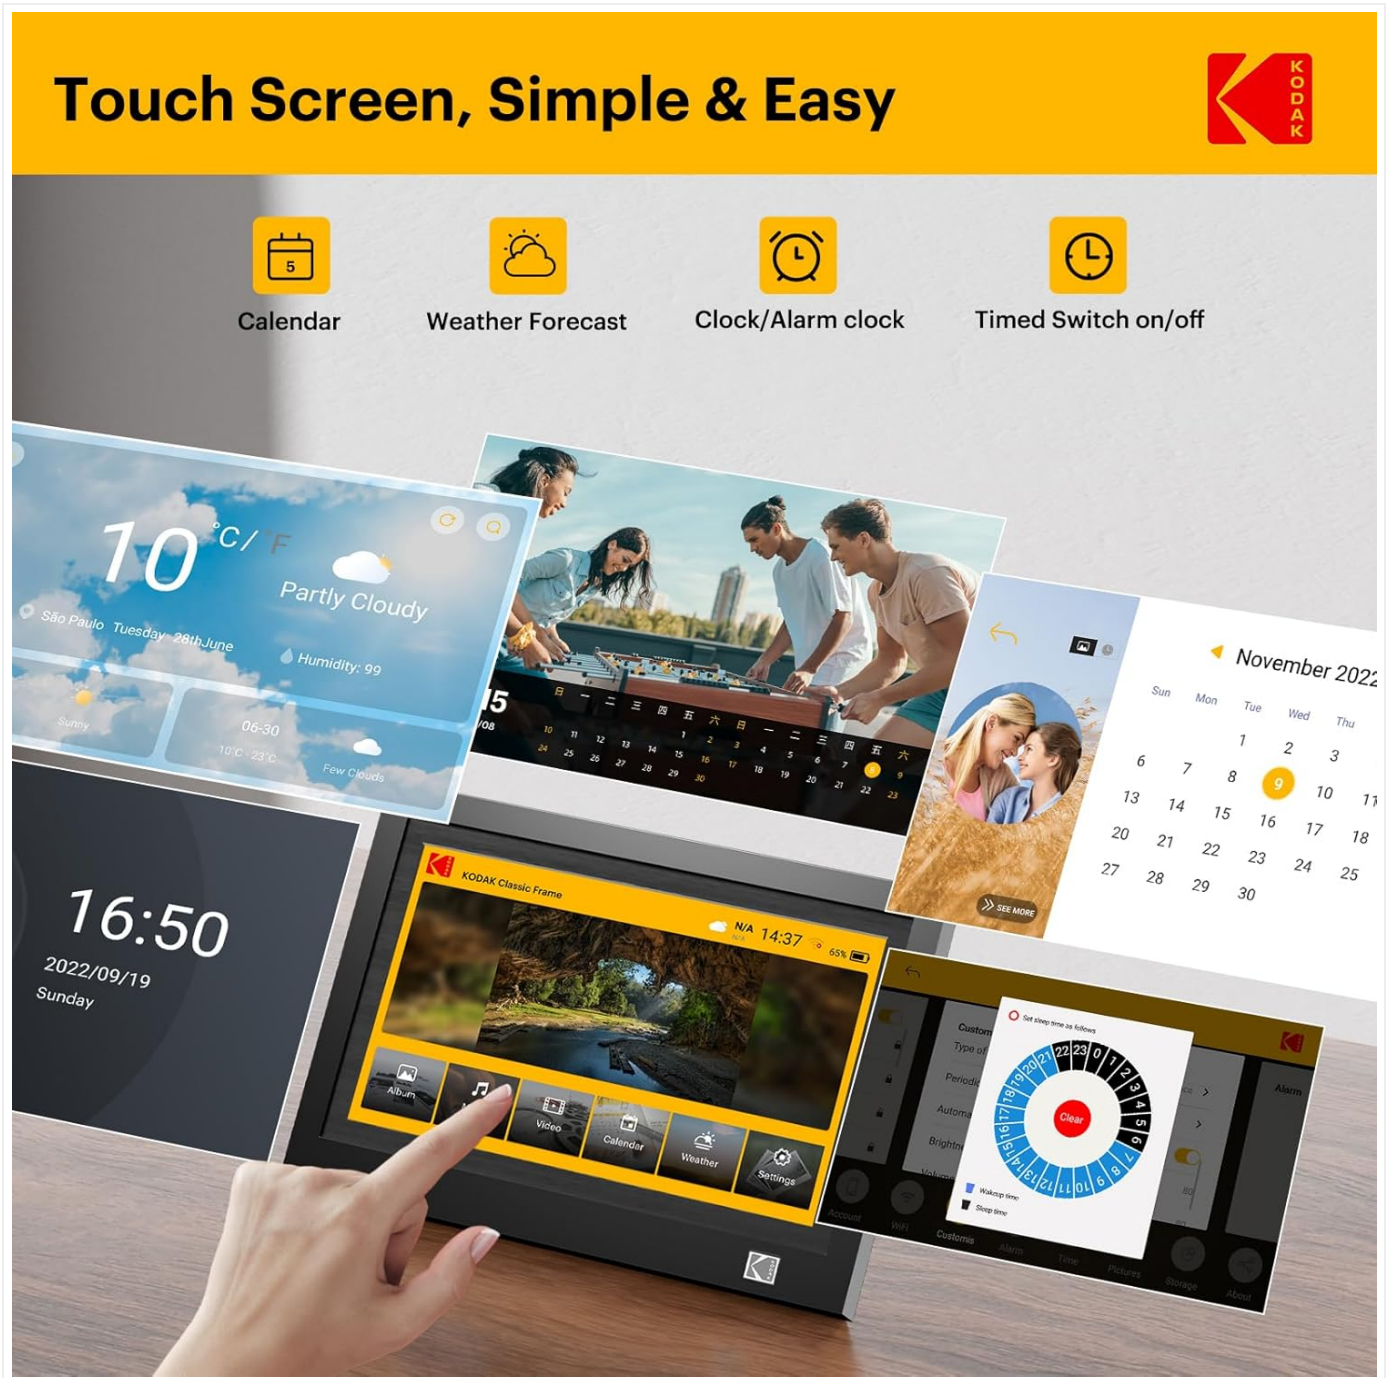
Touch Screen, Simple & Easy

KODAK

5

Calendar

Weather Forecast

Clock/Alarm clock

Timed Switch on/off

10 °C / °F

Partly Cloudy

São Paulo Tuesday 28thJune

Humidity: 99

Sunny

06-30
10°C - 23°C

Few Clouds

15
/08

日 一 二 三 四 五 六 日 一 二 三 四 五 六

10 11 12 13 14 15 16 17 18 19 20 21 22 23
24 25 26 27 28 29 30 1 2 3 4 5 6 7 8 9

November 2022

Sun Mon Tue Wed Thu

1 2 3
6 7 8 9 10 11
13 14 15 16 17 18
20 21 22 23 24 25
27 28 29 30

SEE MORE

16:50
2022/09/19
Sunday

KODAK Classic Frame

N/A 14:37 65%

Album
Video
Calendar
Weather
Settings

Set sleep time as follows

Clear

22 23 0 1 2 3 4 5 6 7 8 9 10 11 12 13 14 15 16 17 18 19 20 21

Wakeup time
Sleep time

Custom
Type of
Periodic
Automa
Brightn
Volum

Alarm

Account
WiFi
Customis
Alarm
Time
Pictures
Storage
About